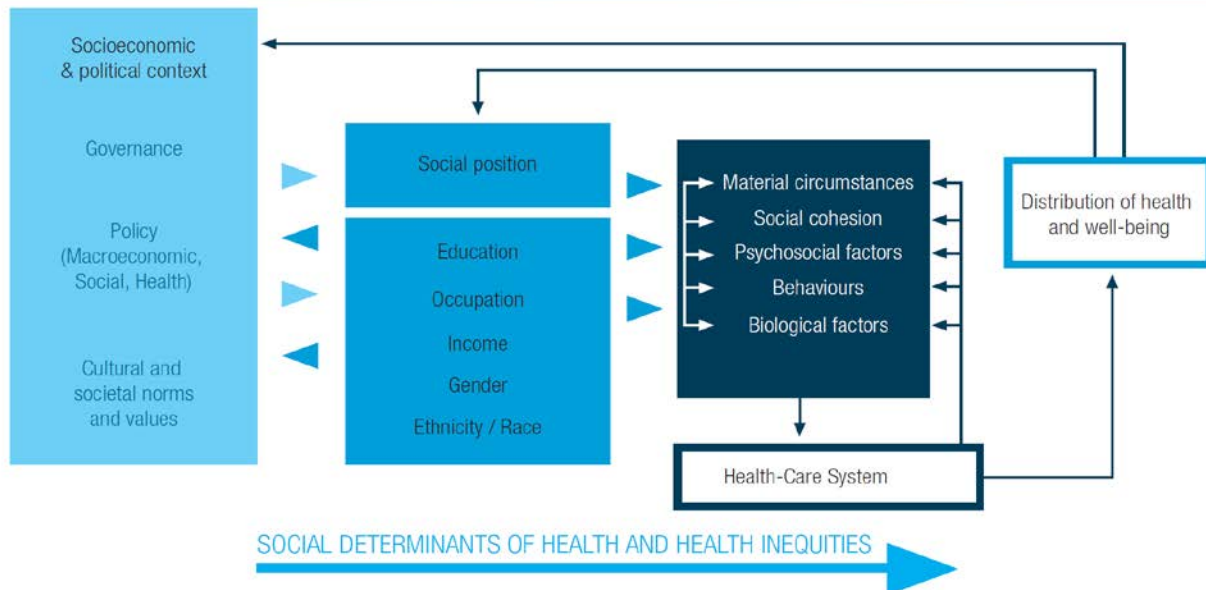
Socioeconomic & political context

Governance

Policy (Macroeconomic, Social, Health)

Cultural and societal norms and values

Social position

Education

Occupation

Income

Gender

Ethnicity / Race

Material circumstances

Social cohesion

Psychosocial factors

Behaviours

Biological factors

Health-Care System

Distribution of health and well-being

SOCIAL DETERMINANTS OF HEALTH AND HEALTH INEQUITIES